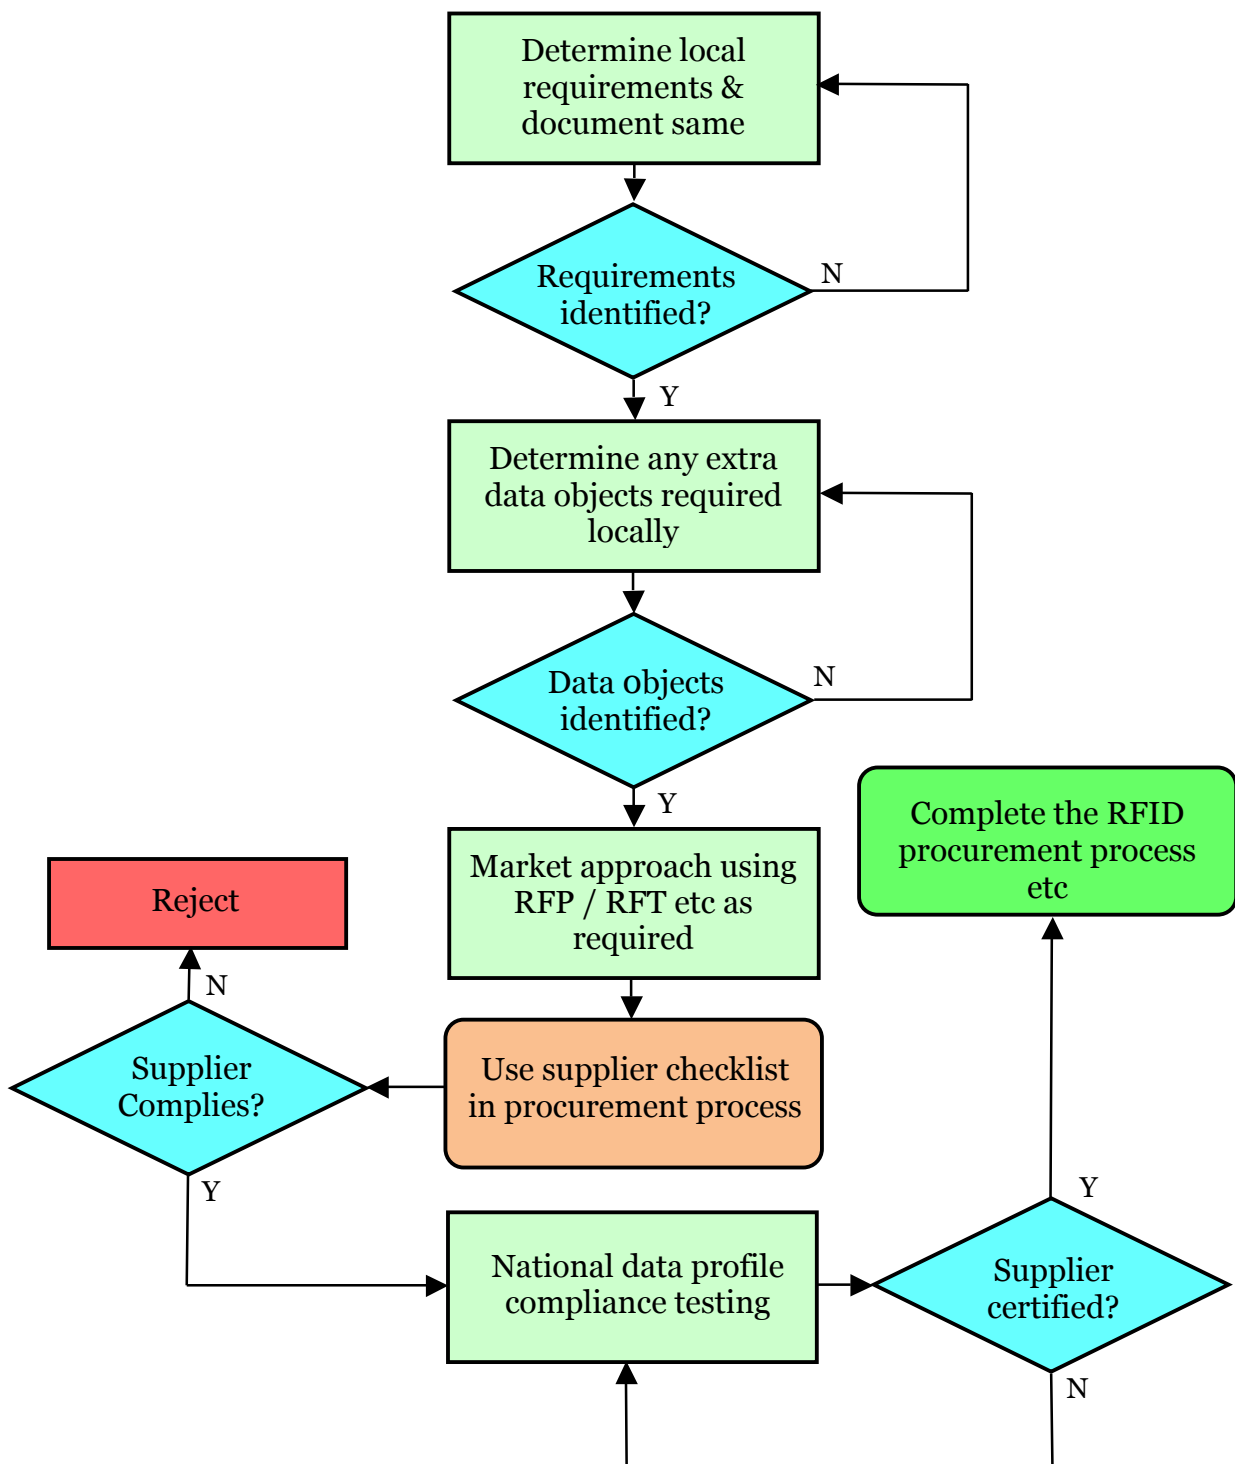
Determine local requirements & document same

Requirements identified?

N

Y

Determine any extra data objects required locally

Data objects identified?

N

Y

Complete the RFID procurement process etc

Reject

Market approach using RFP / RFT etc as required

N

Supplier Complies?

Use supplier checklist in procurement process

Y

Y

National data profile compliance testing

Supplier certified?

N